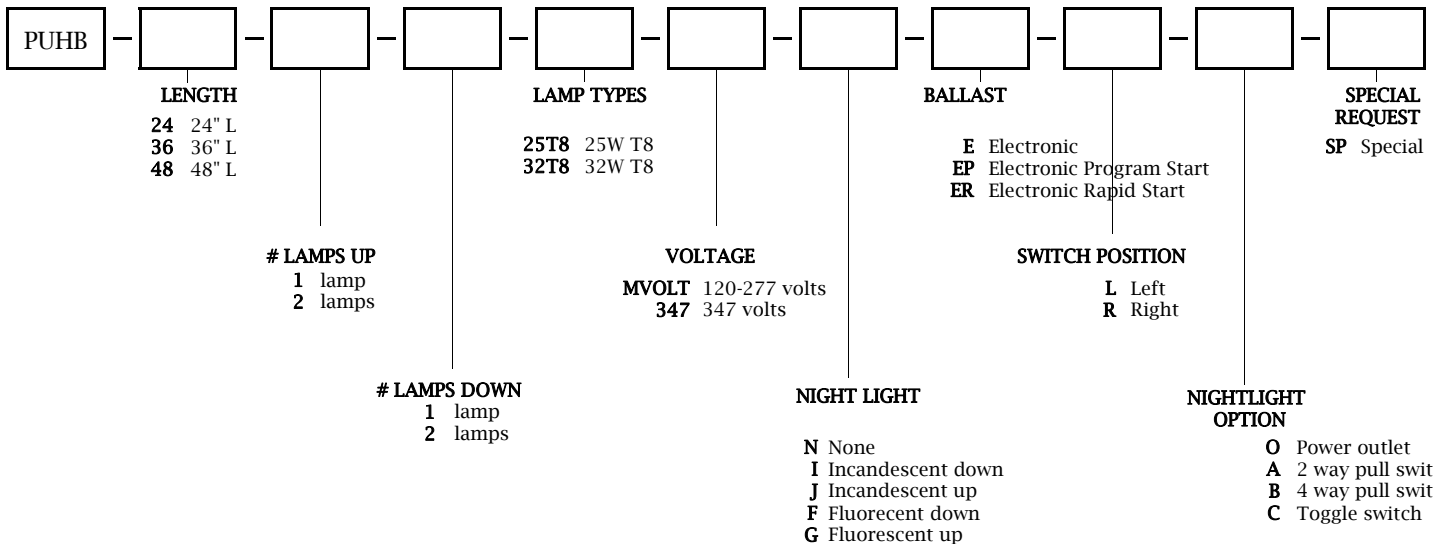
PUHB – – – – – – – – – –

LENGTH
**24** 24" L
**36** 36" L
**48** 48" L

# LAMPS UP
**1** lamp
**2** lamps

# LAMPS DOWN
**1** lamp
**2** lamps

LAMP TYPES
**25T8** 25W T8
**32T8** 32W T8

VOLTAGE
**MVOLT** 120-277 volts
**347** 347 volts

NIGHT LIGHT
**N** None
**I** Incandescent down
**J** Incandescent up
**F** Fluorecent down
**G** Fluorescent up

BALLAST
**E** Electronic
**EP** Electronic Program Start
**ER** Electronic Rapid Start

SWITCH POSITION
**L** Left
**R** Right

NIGHTLIGHT OPTION
**O** Power outlet
**A** 2 way pull swit
**B** 4 way pull swit
**C** Toggle switch

SPECIAL REQUEST
**SP** Special